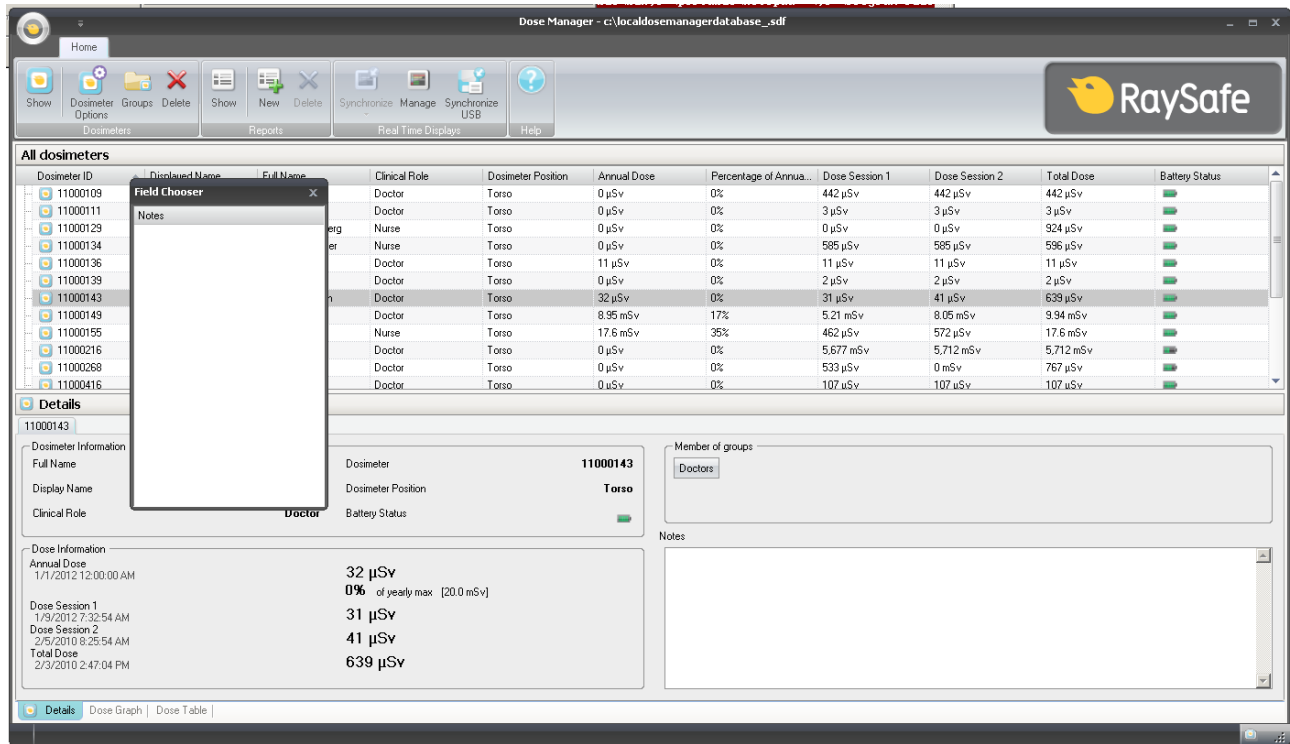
Dose Manager - c:\localdosemanagerdatabase_.sdf

Home

Show
Dosimeter Options
Groups
Delete
Dosimeters

Show
New
Delete
Reports

Synchronize
Manage
Synchronize USB
Real Time Displays

Help

RaySafe

All dosimeters

| Dosimeter ID | Displayed Name | Full Name | Clinical Role | Dosimeter Position | Annual Dose | Percentage of Annua... | Dose Session 1 | Dose Session 2 | Total Dose | Battery Status |
|---|---|---|---|---|---|---|---|---|---|---|
| 11000109 | | | Doctor | Torso | 0 µSv | 0% | 442 µSv | 442 µSv | 442 µSv | |
| 11000111 | | | Doctor | Torso | 0 µSv | 0% | 3 µSv | 3 µSv | 3 µSv | |
| 11000129 | | erg | Nurse | Torso | 0 µSv | 0% | 0 µSv | 0 µSv | 924 µSv | |
| 11000134 | | er | Nurse | Torso | 0 µSv | 0% | 585 µSv | 585 µSv | 596 µSv | |
| 11000136 | | | Doctor | Torso | 11 µSv | 0% | 11 µSv | 11 µSv | 11 µSv | |
| 11000139 | | | Doctor | Torso | 0 µSv | 0% | 2 µSv | 2 µSv | 2 µSv | |
| 11000143 | | n | Doctor | Torso | 32 µSv | 0% | 31 µSv | 41 µSv | 639 µSv | |
| 11000149 | | | Doctor | Torso | 8.95 mSv | 17% | 5.21 mSv | 8.05 mSv | 9.94 mSv | |
| 11000155 | | | Nurse | Torso | 17.6 mSv | 35% | 462 µSv | 572 µSv | 17.6 mSv | |
| 11000216 | | | Doctor | Torso | 0 µSv | 0% | 5,677 mSv | 5,712 mSv | 5,712 mSv | |
| 11000268 | | | Doctor | Torso | 0 µSv | 0% | 533 µSv | 0 mSv | 767 µSv | |
| 11000416 | | | Doctor | Torso | 0 µSv | 0% | 107 µSv | 107 µSv | 107 µSv | |

Field Chooser
Notes

Details
11000143

Dosimeter Information
Full Name
Display Name
Clinical Role
Doctor
Dosimeter 11000143
Dosimeter Position Torso
Battery Status

Member of groups
Doctors

Dose Information
Annual Dose
1/1/2012 12:00:00 AM
32 µSv
0% of yearly max [20.0 mSv]
Dose Session 1
1/9/2012 7:32:54 AM
31 µSv
Dose Session 2
2/5/2010 8:25:54 AM
41 µSv
Total Dose
2/3/2010 2:47:04 PM
639 µSv

Notes

Details | Dose Graph | Dose Table |